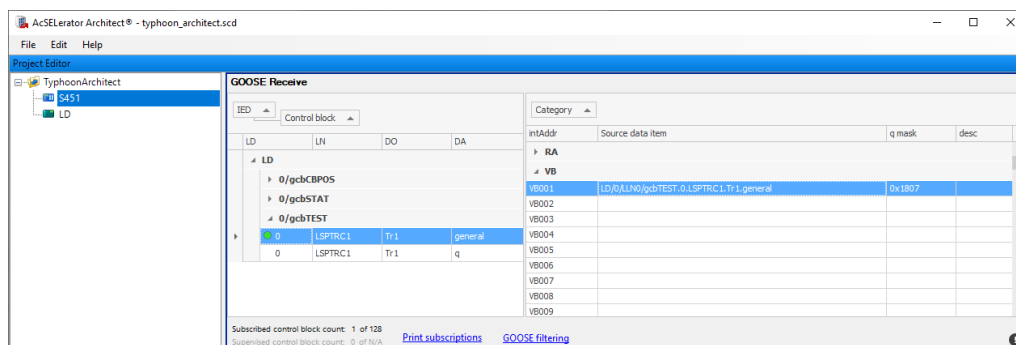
AcSELerator Architect® - typhoon_architect.scd

File Edit Help

Project Editor

TyphoonArchitect
S451
LD

GOOSE Receive

IED
Control block

| LD | LN | DO | DA |
|---|---|---|---|
| LD | | | |
| 0/gcbCBPOS | | | |
| 0/gcbSTAT | | | |
| 0/gcbTEST | | | |
| 0 | LSPTRC1 | Tr1 | general |
| 0 | LSPTRC1 | Tr1 | q |

Category

| intAddr | Source data item | q mask | desc |
|---|---|---|---|
| RA | | | |
| VB | | | |
| VB001 | LD/0/LLN0/gcbTEST.0.LSPTRC1.Tr1.general | 0x1807 | |
| VB002 | | | |
| VB003 | | | |
| VB004 | | | |
| VB005 | | | |
| VB006 | | | |
| VB007 | | | |
| VB008 | | | |
| VB009 | | | |

Subscribed control block count: 1 of 128
Supervised control block count: 0 of N/A
Print subscriptions
GOOSE filtering